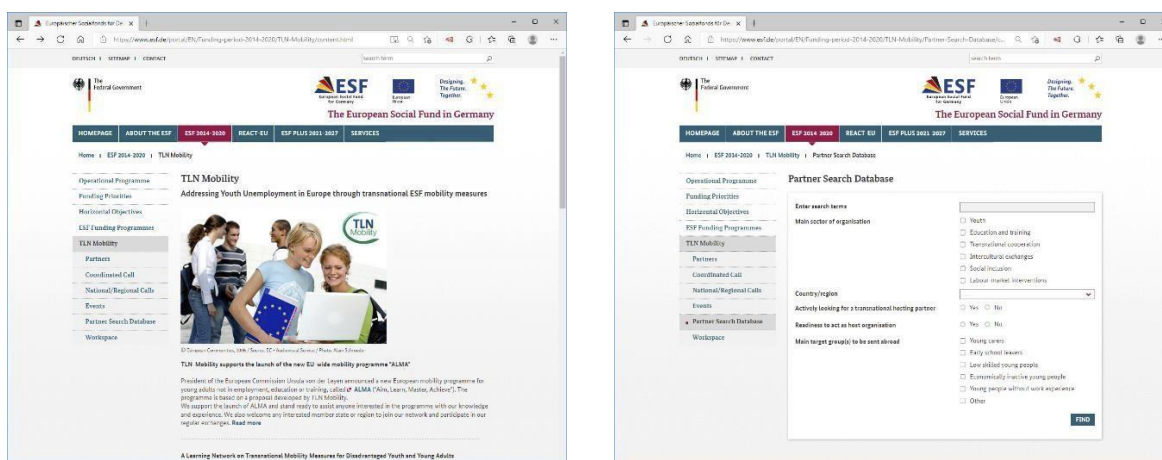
Europäischer Sozialfonds für De ×
https://www.esf.de/portal/EN/Funding-period-2014-2020/TLN-Mobility/content.html
DEUTSCH | SITEMAP | CONTACT
search term
The Federal Government
ESF European Social Fund for Germany
European Union
Designing. The Future. Together.
The European Social Fund in Germany
HOMEPAGE | ABOUT THE ESF | ESF 2014-2020 | REACT-EU | ESF PLUS 2021-2027 | SERVICES
Home | ESF 2014-2020 | TLN Mobility
Operational Programme
Funding Priorities
Horizontal Objectives
ESF Funding Programmes
TLN Mobility
Partners
Coordinated Call
National/Regional Calls
Events
Partner Search Database
Workspace
TLN Mobility
Addressing Youth Unemployment in Europe through transnational ESF mobility measures
TLN Mobility
© European Communities, 2005 / Source: EC – Audiovisual Service / Photo: Alain Schroeder
TLN Mobility supports the launch of the new EU wide mobility programme "ALMA"
President of the European Commission Ursula von der Leyen announced a new European mobility programme for young adults not in employment, education or training, called ALMA ("Aim, Learn, Master, Achieve"). The programme is based on a proposal developed by TLN Mobility.
We support the launch of ALMA and stand ready to assist anyone interested in the programme with our knowledge and experience. We also welcome any interested member state or region to join our network and participate in our regular exchanges. Read more
A Learning Network on Transnational Mobility Measures for Disadvantaged Youth and Young Adults

Europäischer Sozialfonds für De ×
https://www.esf.de/portal/EN/Funding-period-2014-2020/TLN-Mobility/Partner-Search-Database/c...
DEUTSCH | SITEMAP | CONTACT
search term
The Federal Government
ESF European Social Fund for Germany
European Union
Designing. The Future. Together.
The European Social Fund in Germany
HOMEPAGE | ABOUT THE ESF | ESF 2014-2020 | REACT-EU | ESF PLUS 2021-2027 | SERVICES
Home | ESF 2014-2020 | TLN Mobility | Partner Search Database
Operational Programme
Funding Priorities
Horizontal Objectives
ESF Funding Programmes
TLN Mobility
Partners
Coordinated Call
National/Regional Calls
Events
Partner Search Database
Workspace
Partner Search Database
Enter search terms
Main sector of organisation
Youth
Education and training
Transnational cooperation
Intercultural exchanges
Social inclusion
Labour market interventions
Country/region
Actively looking for a transnational hosting partner
Yes No
Readiness to act as host organisation
Yes No
Main target group(s) to be sent abroad
Young carers
Early school leavers
Low skilled young people
Economically inactive young people
Young people without work experience
Other
FIND